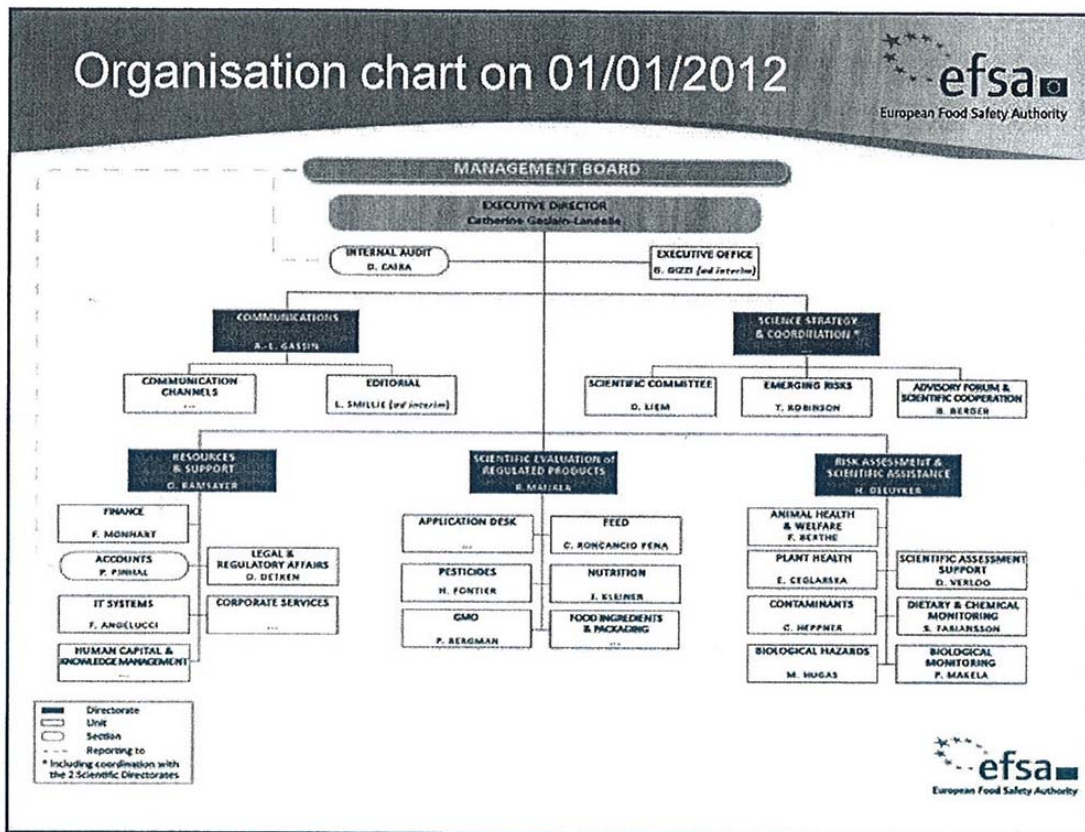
Organisation chart on 01/01/2012

efsa
European Food Safety Authority

MANAGEMENT BOARD

EXECUTIVE DIRECTOR
Catherine Geslain-Lanéelle

INTERNAL AUDIT
D. CAIRA

EXECUTIVE OFFICE
G. GIZZI (ad interim)

COMMUNICATIONS
A.-L. GASSIN

SCIENCE STRATEGY & COORDINATION *

COMMUNICATION CHANNELS
...

EDITORIAL
L. SMILLIE (ad interim)

SCIENTIFIC COMMITTEE
D. LIEM

EMERGING RISKS
T. ROBINSON

ADVISORY FORUM & SCIENTIFIC COOPERATION
B. BERGER

RESOURCES & SUPPORT
O. RAMSAYER

SCIENTIFIC EVALUATION of REGULATED PRODUCTS
R. MAIJALA

RISK ASSESSMENT & SCIENTIFIC ASSISTANCE
H. DELUYKER

FINANCE
F. MONNART

ACCOUNTS
P. PINHAL

LEGAL & REGULATORY AFFAIRS
D. DETKEN

IT SYSTEMS
F. ANGELUCCI

CORPORATE SERVICES
...

HUMAN CAPITAL & KNOWLEDGE MANAGEMENT
...

APPLICATION DESK
...

FEED
C. RONCANCIO PENA

PESTICIDES
H. FONTIER

NUTRITION
J. KLEINER

GMO
P. BERGMAN

FOOD INGREDIENTS & PACKAGING
...

ANIMAL HEALTH & WELFARE
F. BERTHE

PLANT HEALTH
E. CEGLARSKA

SCIENTIFIC ASSESSMENT SUPPORT
D. VERLOO

CONTAMINANTS
C. HEPPNER

DIETARY & CHEMICAL MONITORING
S. FABIANSSON

BIOLOGICAL HAZARDS
M. HUGAS

BIOLOGICAL MONITORING
P. MAKELA

Directorate
Unit
Section
Reporting to
* Including coordination with the 2 Scientific Directorates

efsa
European Food Safety Authority